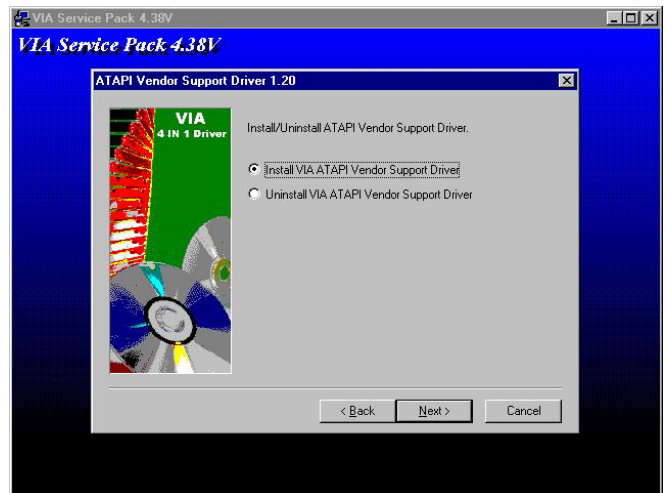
VIA Service Pack 4.38V

VIA Service Pack 4.38V

ATAPI Vendor Support Driver 1.20

VIA
4 IN 1 Driver

Install/Uninstall ATAPI Vendor Support Driver.

Install VIA ATAPI Vendor Support Driver

Uninstall VIA ATAPI Vendor Support Driver

< Back

Next >

Cancel